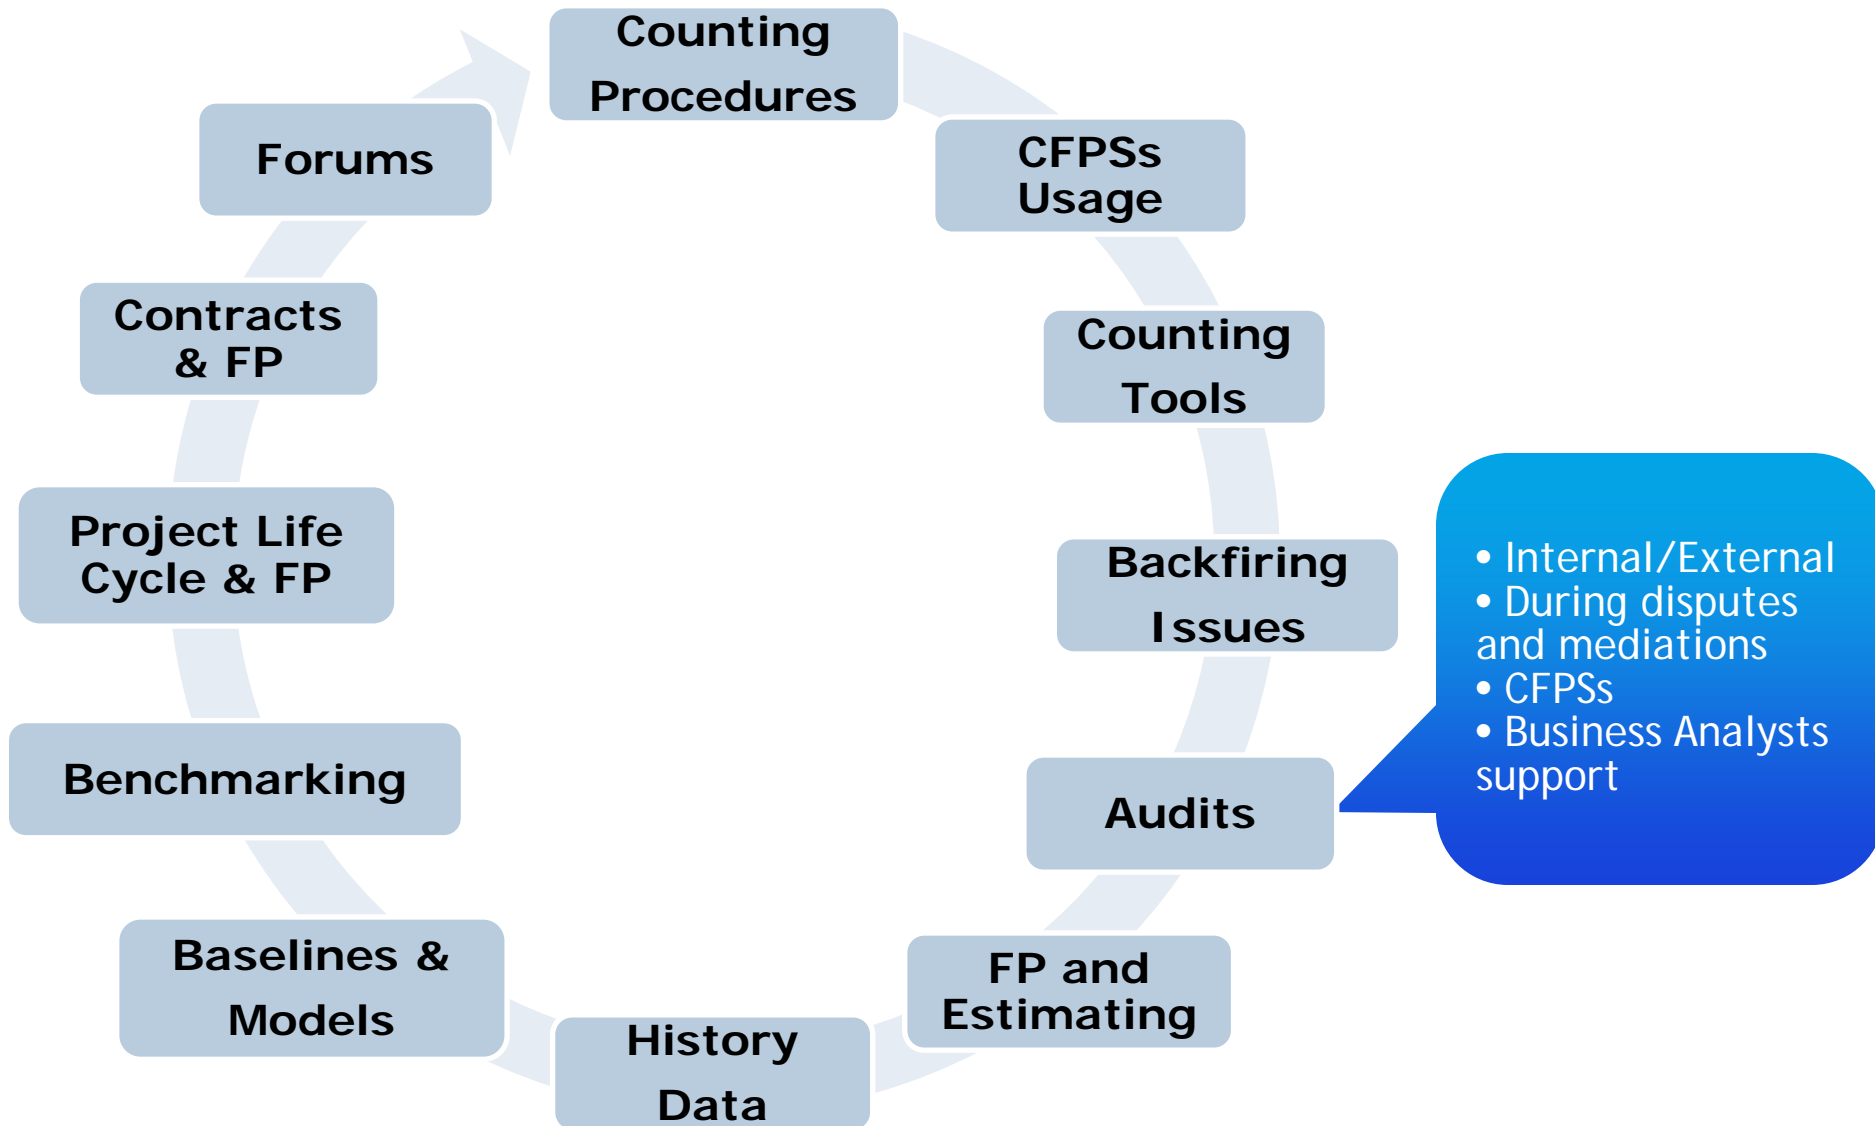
Counting Procedures

CFPSs Usage

Counting Tools

Backfiring Issues

Audits

FP and Estimating

History Data

Baselines & Models

Benchmarking

Project Life Cycle & FP

Contracts & FP

Forums

• Internal/External
• During disputes and mediations
• CFPSs
• Business Analysts support